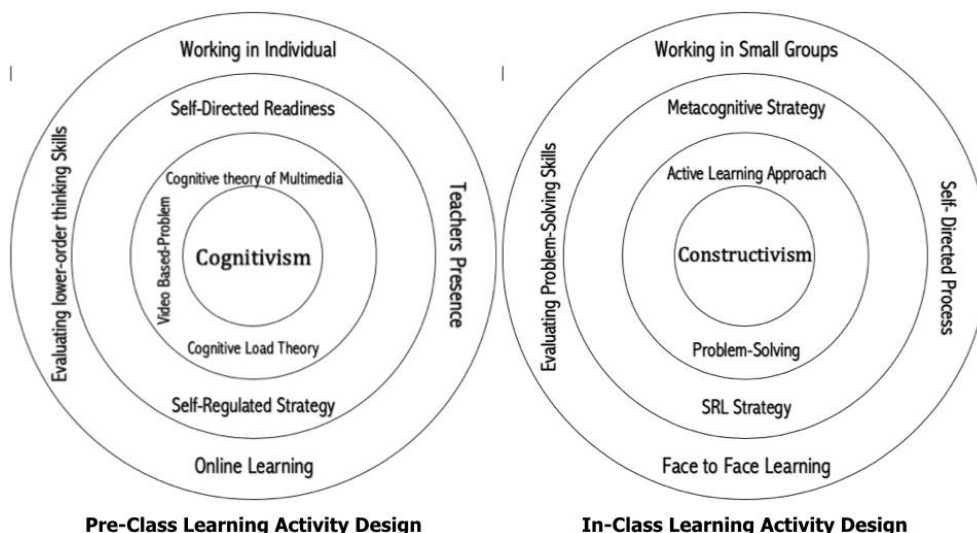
Working in Individual

Self-Directed Readiness

Cognitive theory of Multimedia

Video Based-Problem

Cognitivism

Cognitive Load Theory

Self-Regulated Strategy

Online Learning

Evaluating lower-order thinking Skills

Teachers Presence

Pre-Class Learning Activity Design

Working in Small Groups

Metacognitive Strategy

Active Learning Approach

Constructivism

Problem-Solving

SRL Strategy

Face to Face Learning

Evaluating Problem-Solving Skills

Self- Directed Process

In-Class Learning Activity Design